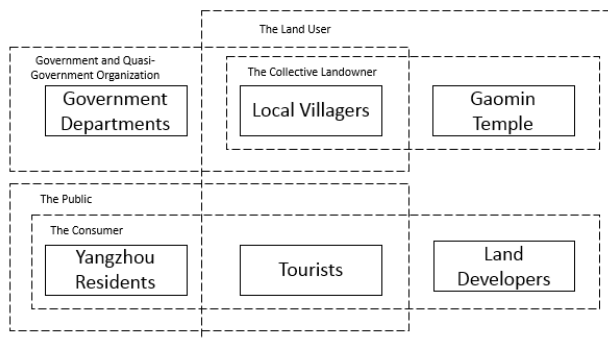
The Land User

Government and Quasi-Government Organization

The Collective Landowner

Government Departments

Local Villagers

Gaomin Temple

The Public

The Consumer

Yangzhou Residents

Tourists

Land Developers